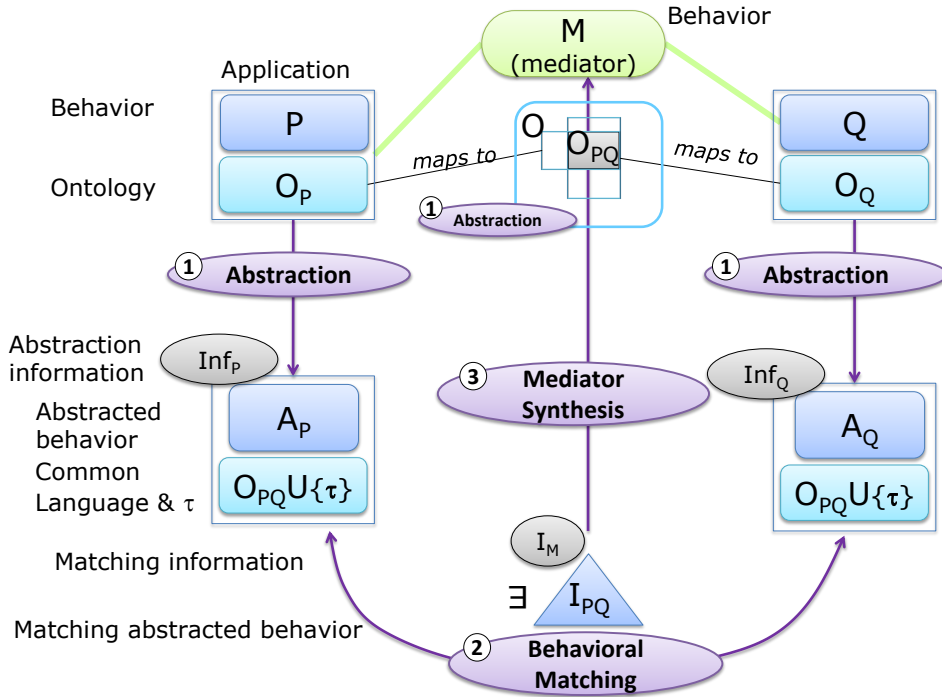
M
(mediator)

Behavior

Application

Behavior

P

Ontology

$O_P$

maps to

O

$O_{PQ}$

maps to

Q

$O_Q$

1 Abstraction

1 Abstraction

1 Abstraction

Abstraction information

$Inf_P$

Abstracted behavior

$A_P$

Common Language & $\tau$

$O_{PQ}U\{\tau\}$

3 Mediator Synthesis

$Inf_Q$

$A_Q$

$O_{PQ}U\{\tau\}$

$I_M$

Matching information

$\exists$

$I_{PQ}$

Matching abstracted behavior

2 Behavioral Matching